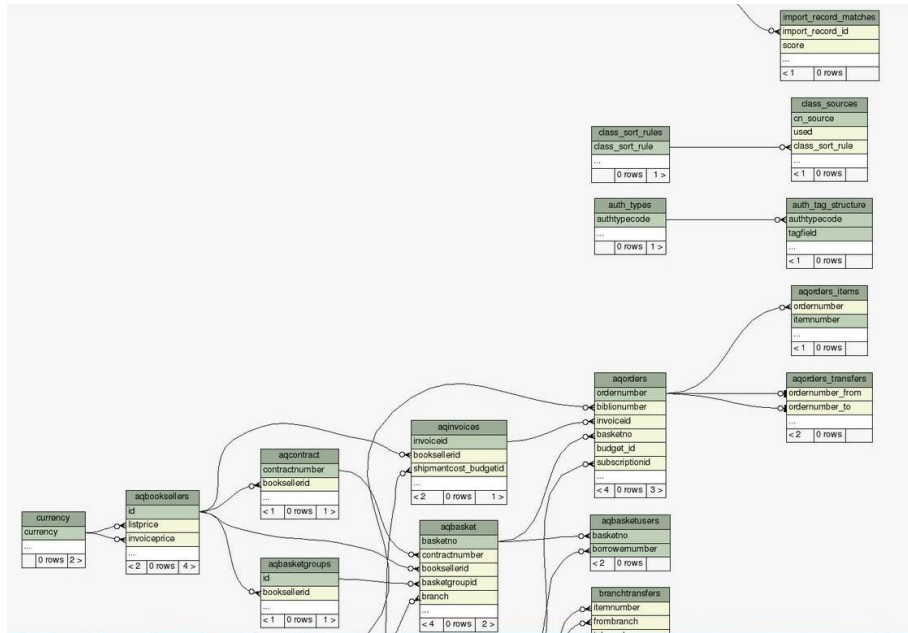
import_record_matches
import_record_id
score
...
< 1 | 0 rows

class_sources
cn_source
used
class_sort_rule
...
< 1 | 0 rows

class_sort_rules
class_sort_rule
...
0 rows | 1 >

auth_types
authtypecode
...
0 rows | 1 >

auth_tag_structure
authtypecode
tagfield
...
< 1 | 0 rows

aqorders_items
ordernumber
itemnumber
...
< 1 | 0 rows

aqorders
ordernumber
biblionumber
invoiceid
basketno
budget_id
subscriptionid
...
< 4 | 0 rows | 3 >

aqorders_transfers
ordernumber_from
ordernumber_to
...
< 2 | 0 rows

aqinvoices
invoiceid
booksellerid
shipmentcost_budgetid
...
< 2 | 0 rows | 1 >

aqcontract
contractnumber
booksellerid
...
< 1 | 0 rows | 1 >

aqbooksellers
id
listprice
invoiceprice
...
< 2 | 0 rows | 4 >

currency
currency
...
0 rows | 2 >

aqbasket
basketno
contractnumber
booksellerid
basketgroupid
branch
...
< 4 | 0 rows | 2 >

aqbasketusers
basketno
borrowernumber
< 2 | 0 rows

aqbasketgroups
id
booksellerid
...
< 1 | 0 rows | 1 >

branchtransfers
itemnumber
frombranch